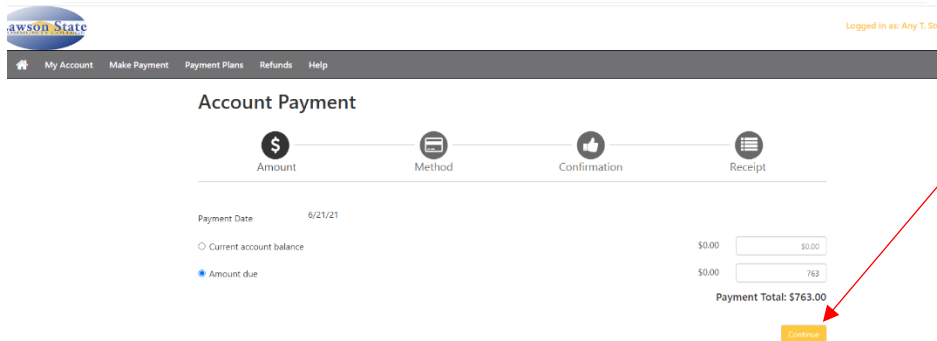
awson State

Logged in as: Any T. St

My Account Make Payment Payment Plans Refunds Help

Account Payment

Amount Method Confirmation Receipt

Payment Date 6/21/21

Current account balance $0.00 $0.00

Amount due $0.00 763

Payment Total: $763.00

Continue